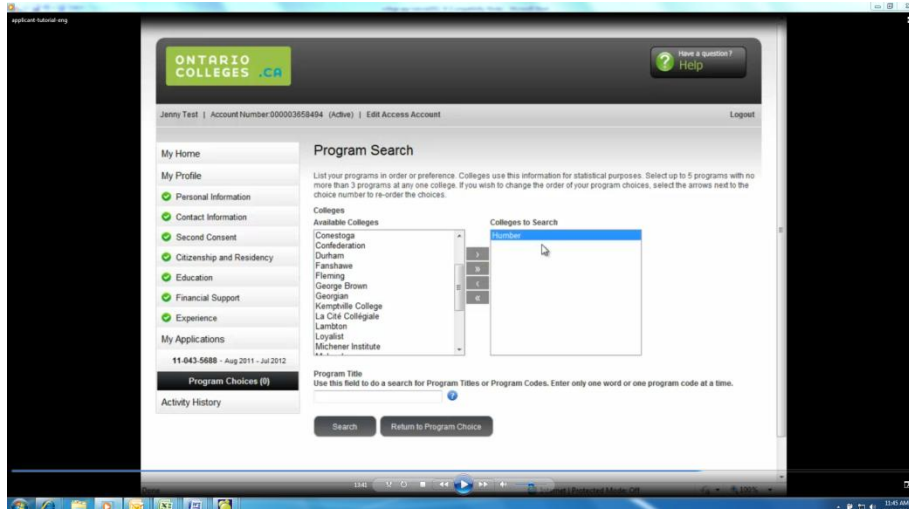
applicant-tutorial-eng

ONTARIO COLLEGES .CA

Have a question? Help

Jenny Test | Account Number:000003658494 (Active) | Edit Access Account

Logout

My Home

My Profile

Personal Information

Contact Information

Second Consent

Citizenship and Residency

Education

Financial Support

Experience

My Applications

11-043-5688 - Aug 2011 - Jul 2012

Program Choices (0)

Activity History

Program Search

List your programs in order or preference. Colleges use this information for statistical purposes. Select up to 5 programs with no more than 3 programs at any one college. If you wish to change the order of your program choices, select the arrows next to the choice number to re-order the choices.

Colleges

Available Colleges

Conestoga
Confederation
Durham
Fanshawe
Fleming
George Brown
Georgian
Kemptville College
La Cité Collégiale
Lambton
Loyalist
Michener Institute

Colleges to Search

Humber

Program Title

Use this field to do a search for Program Titles or Program Codes. Enter only one word or one program code at a time.

Search

Return to Program Choice

Done

13:41

11:45 AM